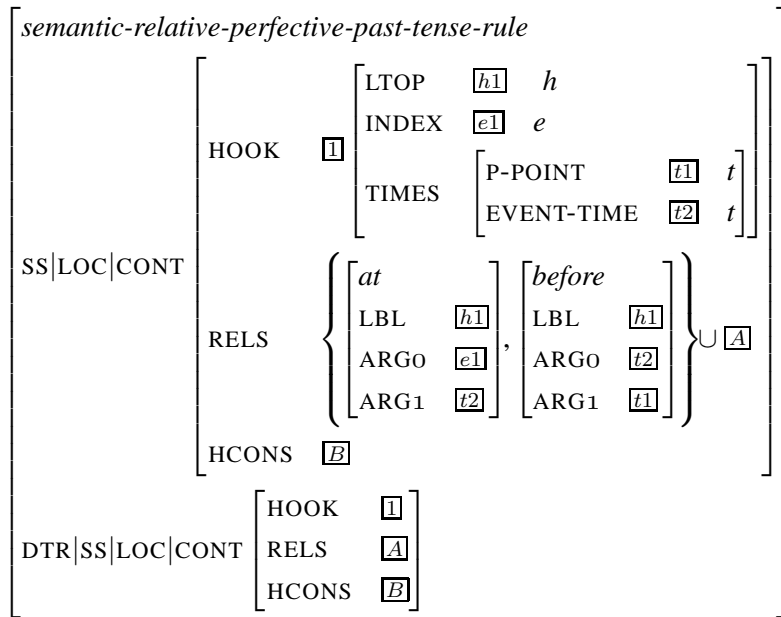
semantic-relative-perfective-past-tense-rule

SS|LOC|CONT

HOOK $\boxed{1}$
LTOP $\boxed{h1}$ $h$
INDEX $\boxed{e1}$ $e$
TIMES
P-POINT $\boxed{t1}$ $t$
EVENT-TIME $\boxed{t2}$ $t$

RELS $\left\{ \begin{bmatrix} at \\ \text{LBL} & \boxed{h1} \\ \text{ARG0} & \boxed{e1} \\ \text{ARG1} & \boxed{t2} \end{bmatrix}, \begin{bmatrix} before \\ \text{LBL} & \boxed{h1} \\ \text{ARG0} & \boxed{t2} \\ \text{ARG1} & \boxed{t1} \end{bmatrix} \right\} \cup \boxed{A}$

HCONS $\boxed{B}$

DTR|SS|LOC|CONT
HOOK $\boxed{1}$
RELS $\boxed{A}$
HCONS $\boxed{B}$